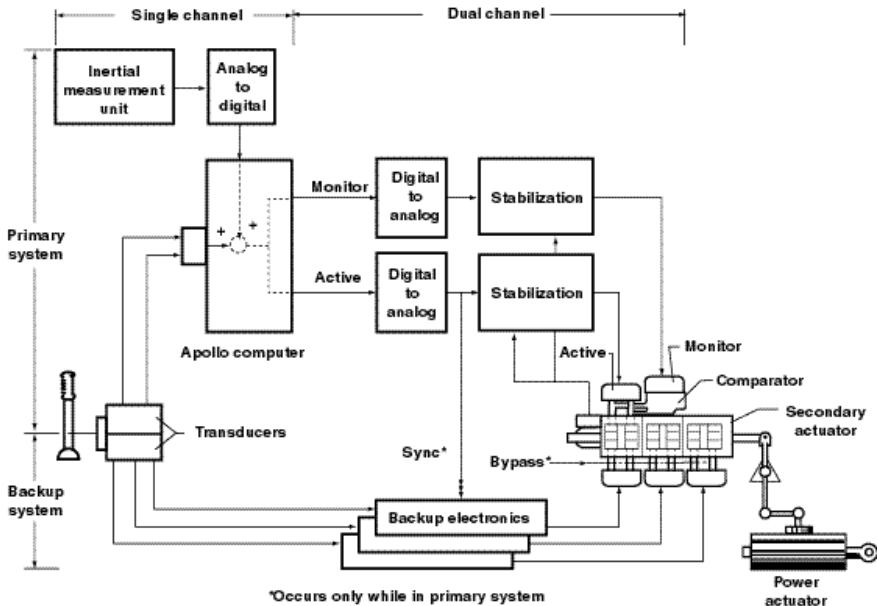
Single channel

Dual channel

Primary system

Backup system

Inertial measurement unit

Analog to digital

Monitor

Digital to analog

Stabilization

+

+

Active

Digital to analog

Stabilization

Apollo computer

Active

Monitor

Comparator

Secondary actuator

Transducers

Sync*

Bypass*

Backup electronics

Power actuator

*Occurs only while in primary system